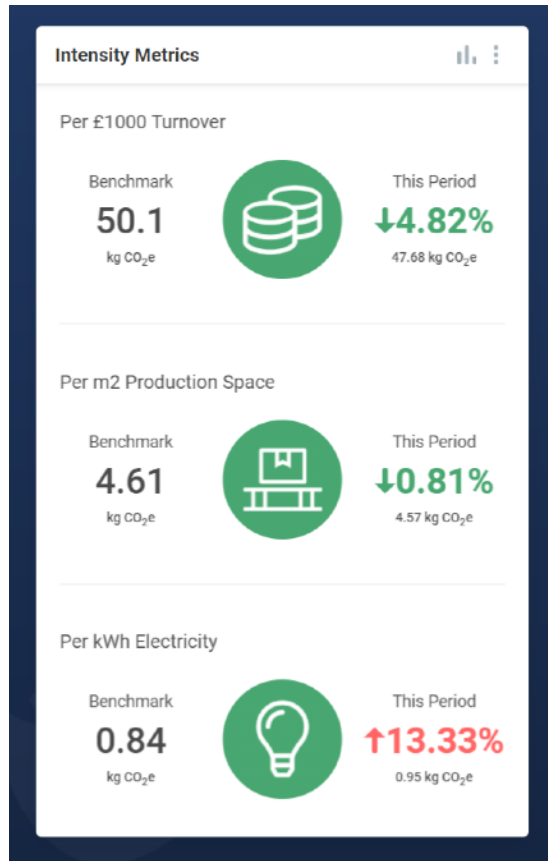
Intensity Metrics

Per £1000 Turnover

Benchmark
50.1
kg $CO_2e$

This Period
↓4.82%
47.68 kg $CO_2e$

Per m2 Production Space

Benchmark
4.61
kg $CO_2e$

This Period
↓0.81%
4.57 kg $CO_2e$

Per kWh Electricity

Benchmark
0.84
kg $CO_2e$

This Period
↑13.33%
0.95 kg $CO_2e$